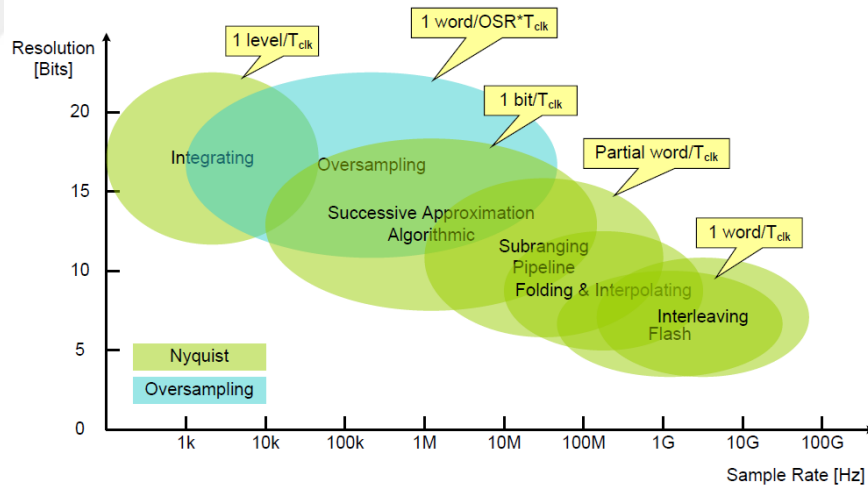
Resolution [Bits]

1 level/$T_{clk}$

1 word/OSR*$T_{clk}$

1 bit/$T_{clk}$

Partial word/$T_{clk}$

1 word/$T_{clk}$

20

15

10

5

0

Integrating

Oversampling

Successive Approximation

Algorithmic

Subranging

Pipeline

Folding & Interpolating

Interleaving

Flash

Nyquist

Oversampling

1k

10k

100k

1M

10M

100M

1G

10G

100G

Sample Rate [Hz]